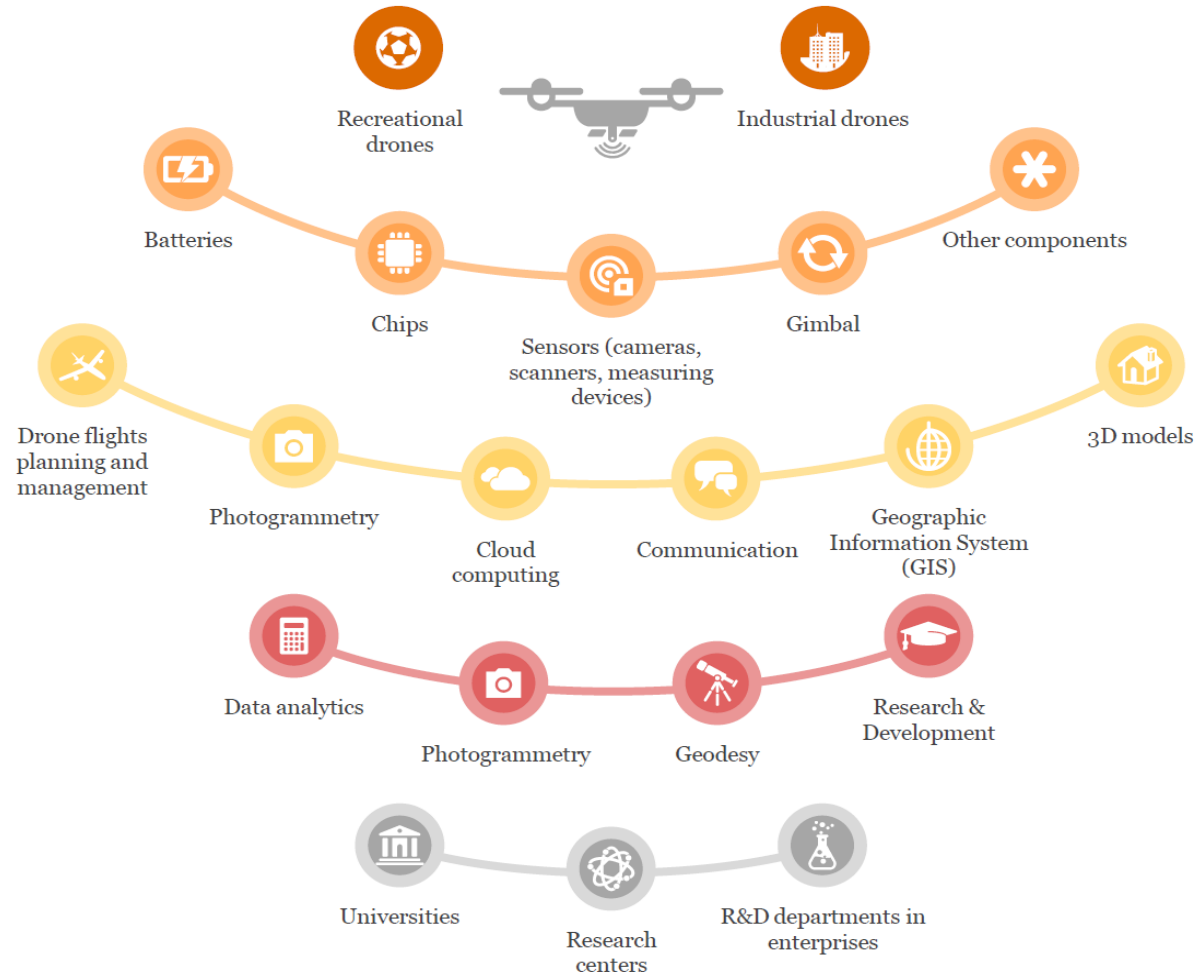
Recreational drones

Industrial drones

Batteries

Chips

Sensors (cameras, scanners, measuring devices)

Gimbal

Other components

Drone flights planning and management

Photogrammetry

Cloud computing

Communication

Geographic Information System (GIS)

3D models

Data analytics

Photogrammetry

Geodesy

Research & Development

Universities

Research centers

R&D departments in enterprises